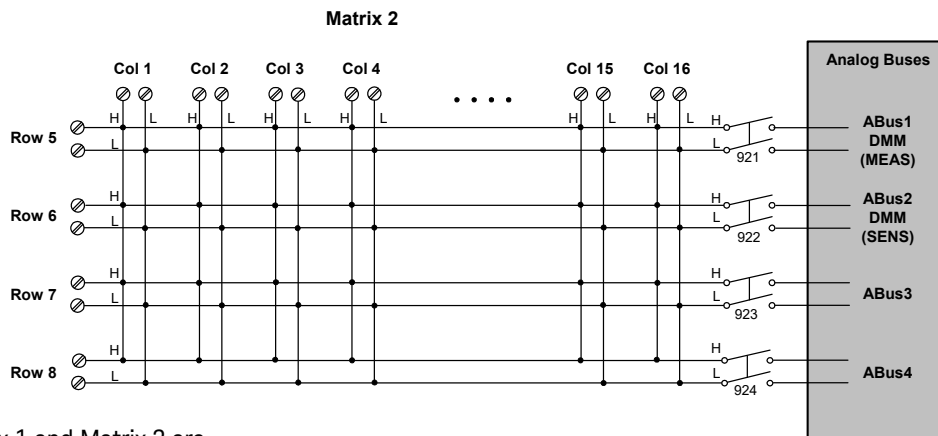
Matrix 2

Analog Buses

Col 1 Col 2 Col 3 Col 4 . . . . Col 15 Col 16

H L H L H L H L H L H L H

Row 5 L 921

ABus1 DMM (MEAS)

Row 6 H L H L 922

ABus2 DMM (SENS)

Row 7 H L H L 923

ABus3

Row 8 H L H L 924

ABus4

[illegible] 1 and Matrix 2 are